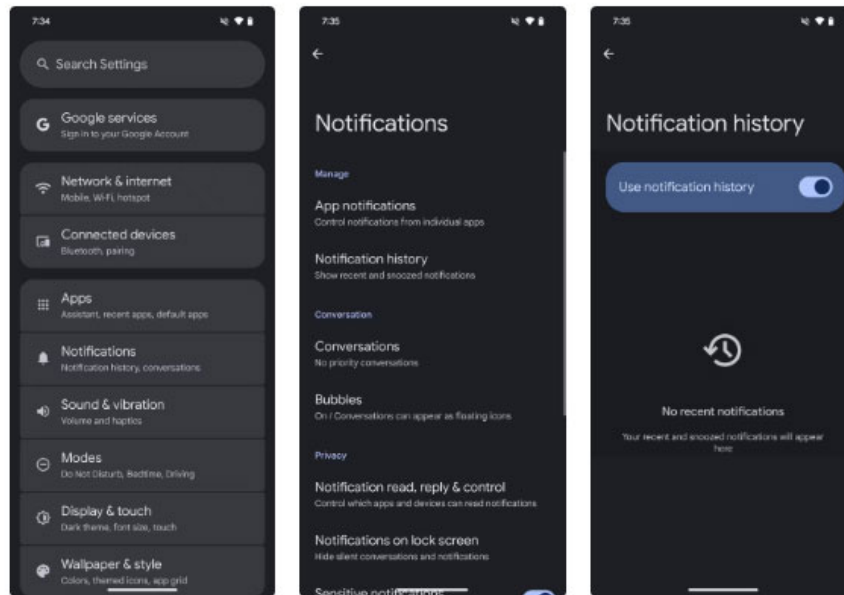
7:34

Search Settings

Google services
Sign in to your Google Account

Network & internet
Mobile, Wi-Fi, hotspot

Connected devices
Bluetooth, pairing

Apps
Assistant, recent apps, default apps

Notifications
Notification history, conversations

Sound & vibration
Volume and haptics

Modes
Do Not Disturb, Bedtime, Driving

Display & touch
Dark theme, font size, touch

Wallpaper & style
Colors, themed icons, app grid

7:35

Notifications

Manage

App notifications
Control notifications from individual apps

Notification history
Show recent and snoozed notifications

Conversation

Conversations
No priority conversations

Bubbles
On / Conversations can appear as floating icons

Privacy

Notification read, reply & control
Control which apps and devices can read notifications

Notifications on lock screen
Hide silent conversations and notifications

Sensitive notifications

7:35

Notification history

Use notification history

No recent notifications

Your recent and snoozed notifications will appear here